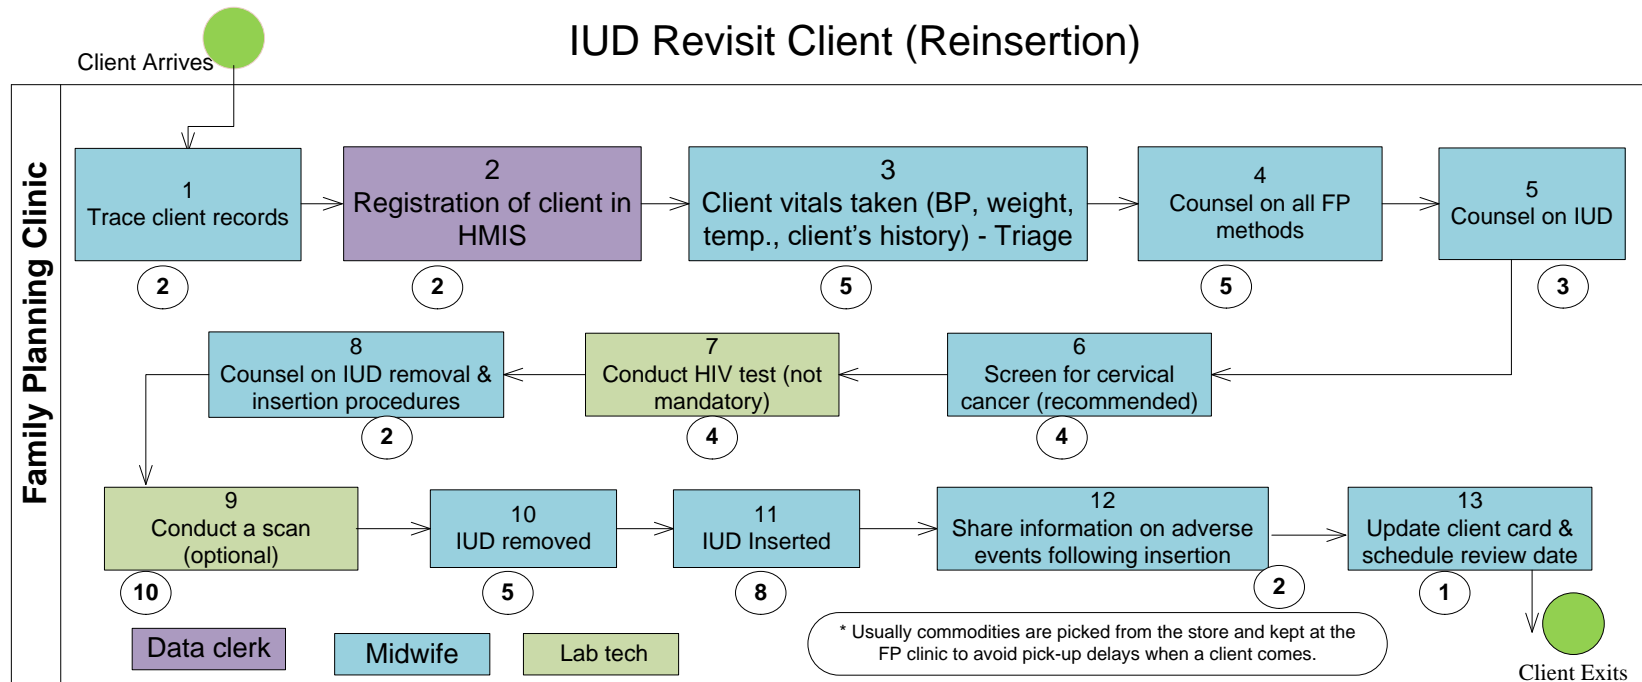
IUD Revisit Client (Reinsertion)

Client Arrives

Family Planning Clinic

1
Trace client records

2

2
Registration of client in HMIS

2

3
Client vitals taken (BP, weight, temp., client's history) - Triage

5

4
Counsel on all FP methods

5

5
Counsel on IUD

3

6
Screen for cervical cancer (recommended)

4

7
Conduct HIV test (not mandatory)

4

8
Counsel on IUD removal & insertion procedures

2

9
Conduct a scan (optional)

10

10
IUD removed

5

11
IUD Inserted

8

12
Share information on adverse events following insertion

2

13
Update client card & schedule review date

1

Client Exits

Data clerk

Midwife

Lab tech

* Usually commodities are picked from the store and kept at the FP clinic to avoid pick-up delays when a client comes.